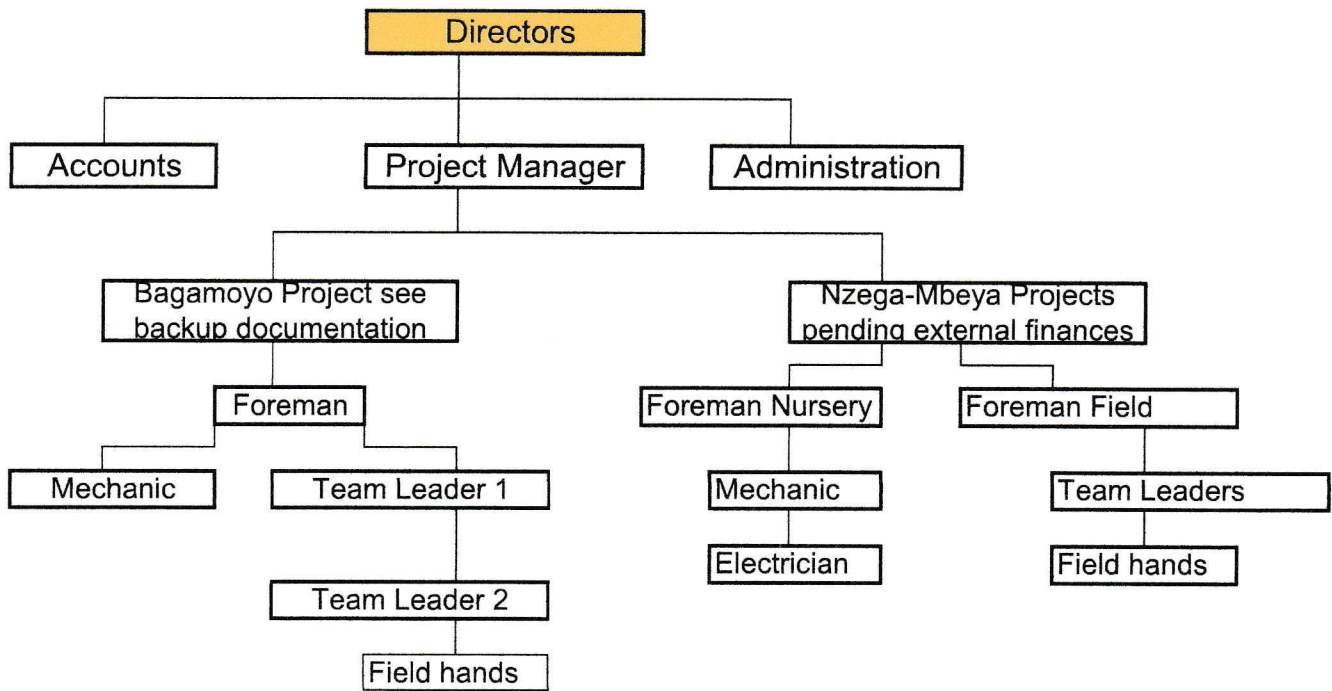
Directors

Accounts

Project Manager

Administration

Bagamoyo Project see backup documentation

Nzega-Mbeya Projects pending external finances

Foreman

Foreman Nursery

Foreman Field

Mechanic

Team Leader 1

Mechanic

Team Leaders

Electrician

Field hands

Team Leader 2

Field hands